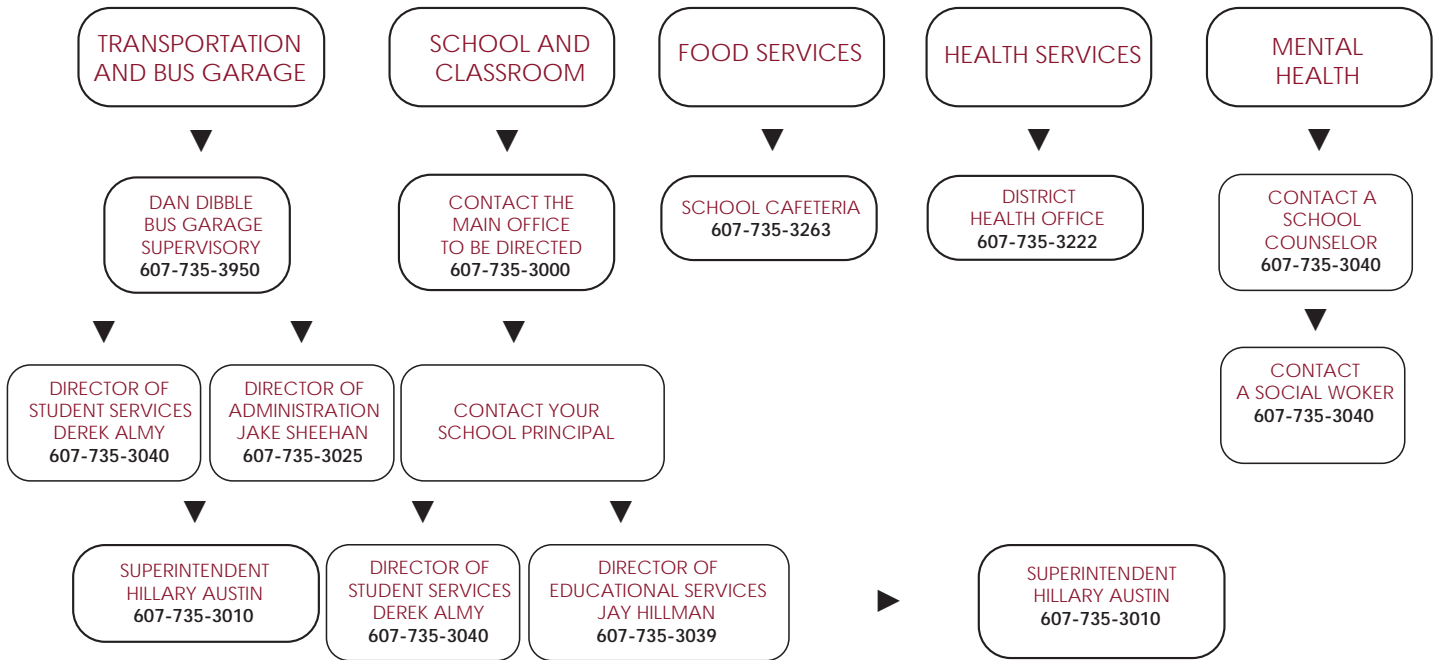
TRANSPORTATION AND BUS GARAGE

SCHOOL AND CLASSROOM

FOOD SERVICES

HEALTH SERVICES

MENTAL HEALTH

DAN DIBBLE
BUS GARAGE
SUPERVISORY
607-735-3950

CONTACT THE
MAIN OFFICE
TO BE DIRECTED
607-735-3000

SCHOOL CAFETERIA
607-735-3263

DISTRICT
HEALTH OFFICE
607-735-3222

CONTACT A
SCHOOL
COUNSELOR
607-735-3040

DIRECTOR OF
STUDENT SERVICES
DEREK ALMY
607-735-3040

DIRECTOR OF
ADMINISTRATION
JAKE SHEEHAN
607-735-3025

CONTACT YOUR
SCHOOL PRINCIPAL

CONTACT
A SOCIAL WOKER
607-735-3040

SUPERINTENDENT
HILLARY AUSTIN
607-735-3010

DIRECTOR OF
STUDENT SERVICES
DEREK ALMY
607-735-3040

DIRECTOR OF
EDUCATIONAL SERVICES
JAY HILLMAN
607-735-3039

SUPERINTENDENT
HILLARY AUSTIN
607-735-3010